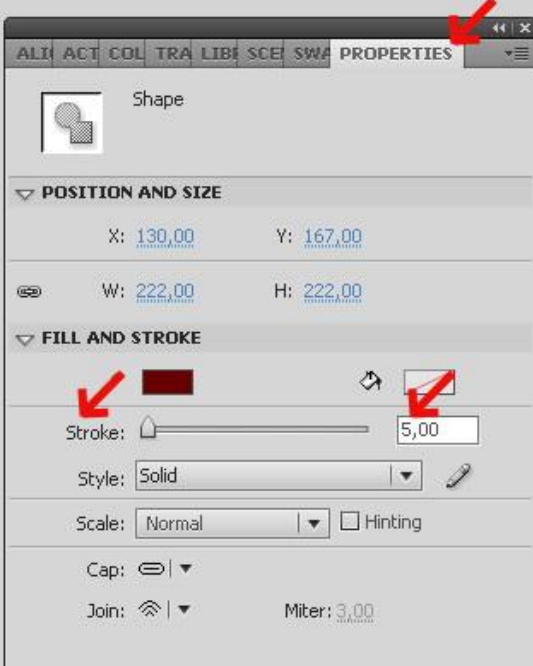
ALI ACT COL TRA LIBI SCE SWA PROPERTIES

Shape

POSITION AND SIZE

X: 130,00 Y: 167,00

W: 222,00 H: 222,00

FILL AND STROKE

Stroke: 5,00

Style: Solid

Scale: Normal Hinting

Cap:

Join: Miter: 3,00